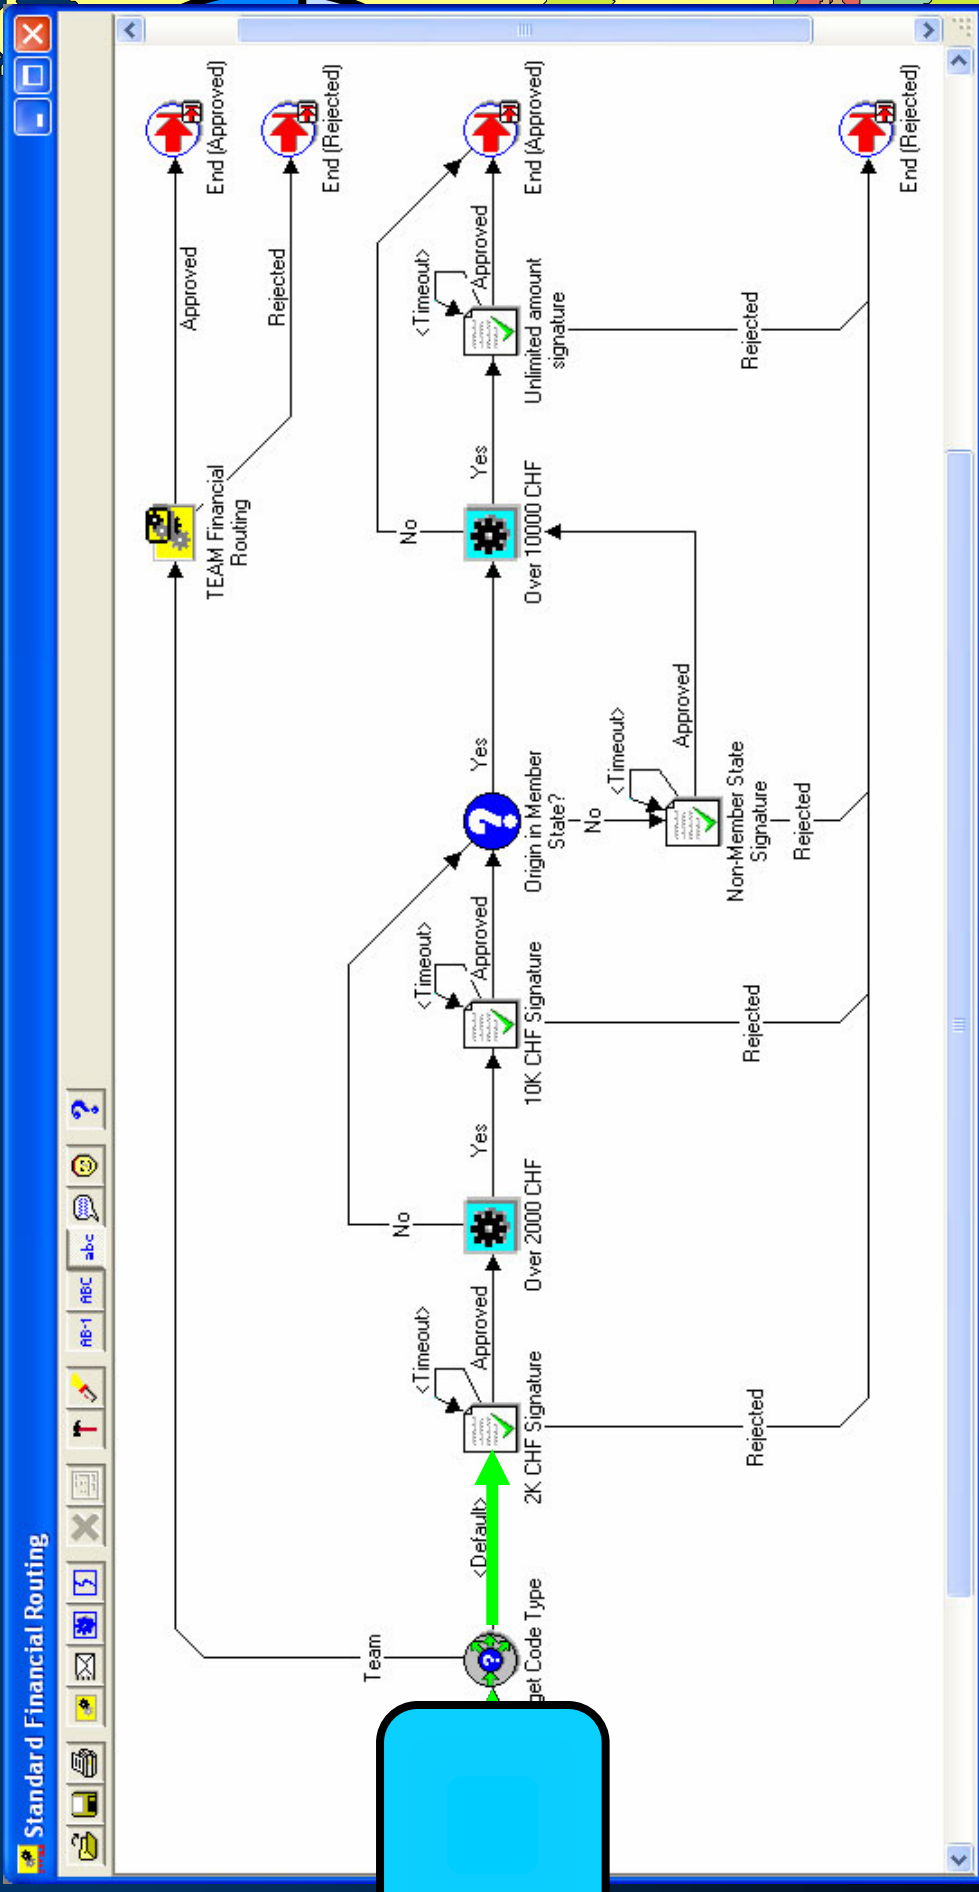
Standard Financial Routing

AB-1 ABC abc

get Code Type
Team
<Default>
2K CHF Signature
<Timeout>
Approved
Rejected
Over 2000 CHF
No
Yes
10K CHF Signature
<Timeout>
Approved
Rejected
Origin in Member State?
Yes
No
Non-Member State Signature
<Timeout>
Approved
Rejected
Over 10000 CHF
No
Yes
Unlimited amount signature
<Timeout>
Approved
Rejected
TEAM Financial Routing
Approved
Rejected
End (Approved)
End (Rejected)
End (Approved)
End (Rejected)